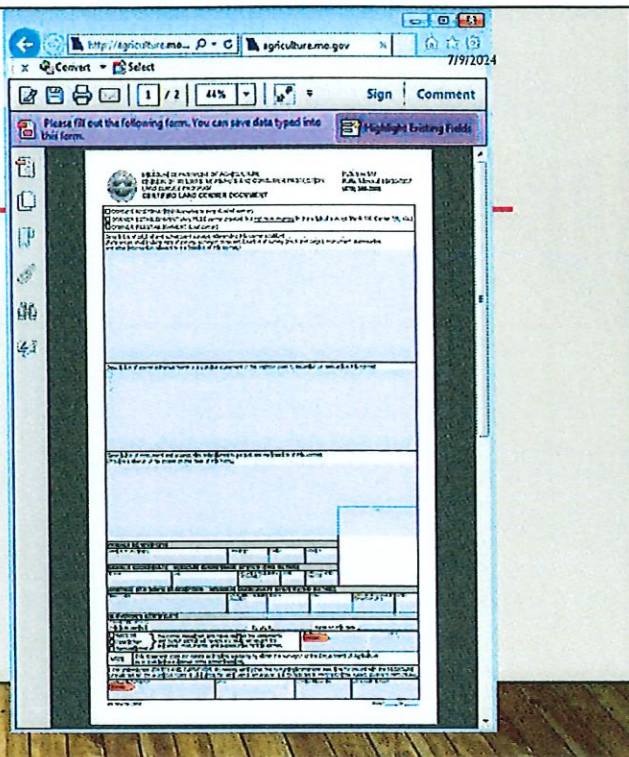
http://agriculture.mo... agriculture.mo.gov

Convert Select

7/9/2024

1 / 2 44%

Sign Comment

Please fill out the following form. You can save data typed into this form.

Highlight Existing Fields

MISSOURI DEPARTMENT OF AGRICULTURE
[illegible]
CERTIFIED LAND CORNER DOCUMENT

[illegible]